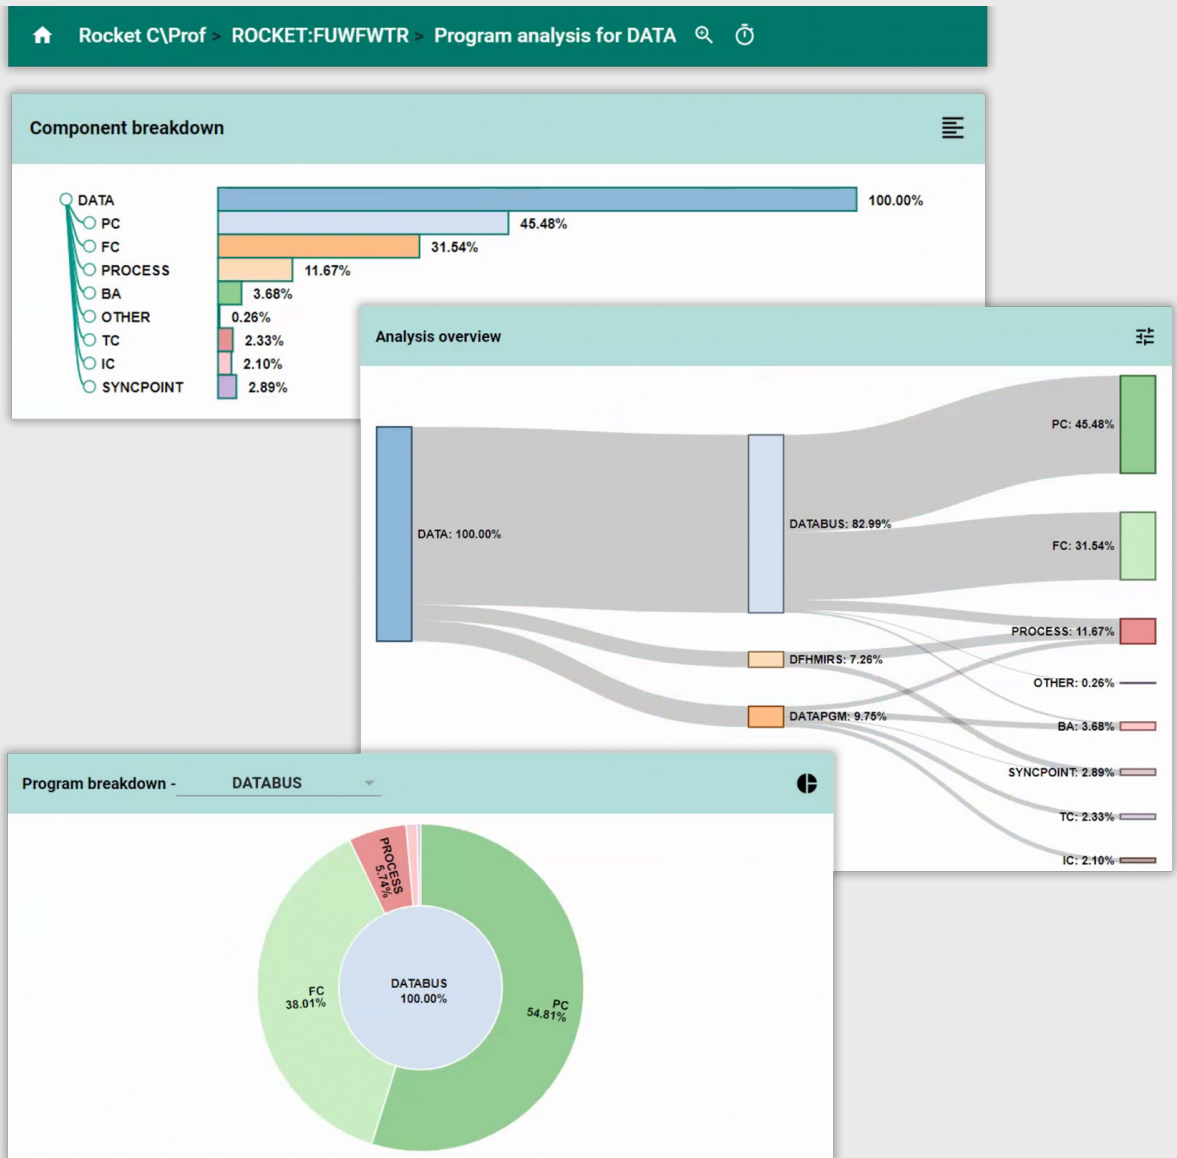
Rocket C\Prof > ROCKET:FUWFWTR > Program analysis for DATA

Component breakdown

| Component | % |
|---|---|
| DATA | 100.00% |
| PC | 45.48% |
| FC | 31.54% |
| PROCESS | 11.67% |
| BA | 3.68% |
| OTHER | 0.26% |
| TC | 2.33% |
| IC | 2.10% |
| SYNCPOINT | 2.89% |

Analysis overview

DATA: 100.00%
DATABUS: 82.99%
DFHMIRS: 7.26%
DATAPGM: 9.75%
PC: 45.48%
FC: 31.54%
PROCESS: 11.67%
OTHER: 0.26%
BA: 3.68%
SYNCPOINT: 2.89%
TC: 2.33%
IC: 2.10%

Program breakdown - DATABUS

PROCESS 5.74%
FC 38.01%
DATABUS 100.00%
PC 54.81%